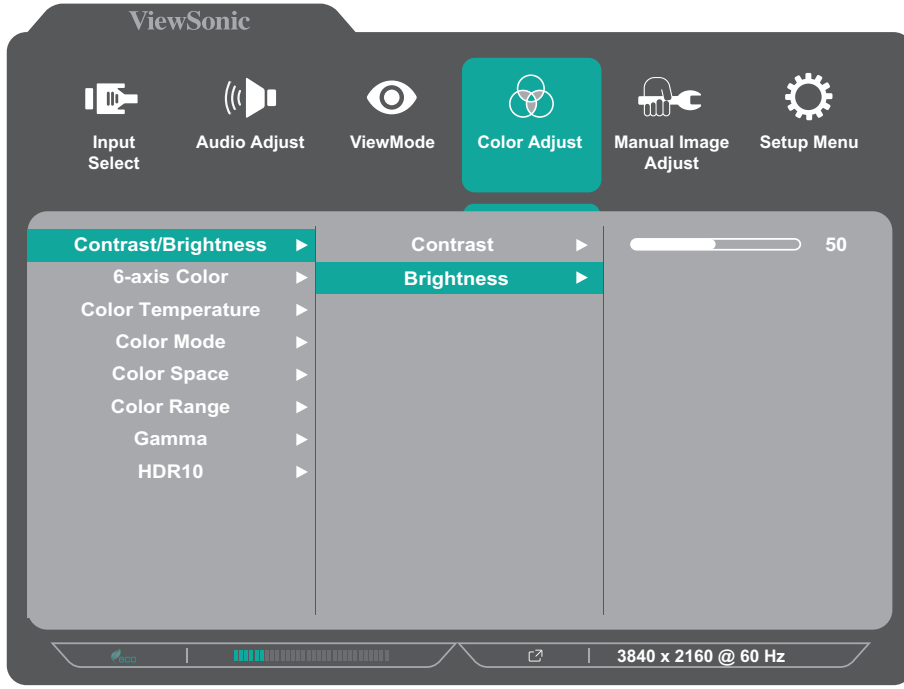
ViewSonic

Input Select
Audio Adjust
ViewMode
Color Adjust
Manual Image Adjust
Setup Menu

Contrast/Brightness ►
6-axis Color ►
Color Temperature ►
Color Mode ►
Color Space ►
Color Range ►
Gamma ►
HDR10 ►

Contrast ►
Brightness ►

50

eco

3840 x 2160 @ 60 Hz